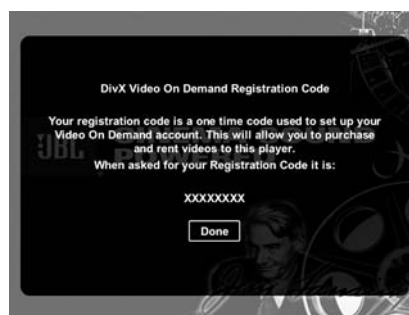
DivX Video On Demand Registration Code

Your registration code is a one time code used to set up your Video On Demand account. This will allow you to purchase and rent videos to this player.
When asked for your Registration Code it is:

XXXXXXXX

Done